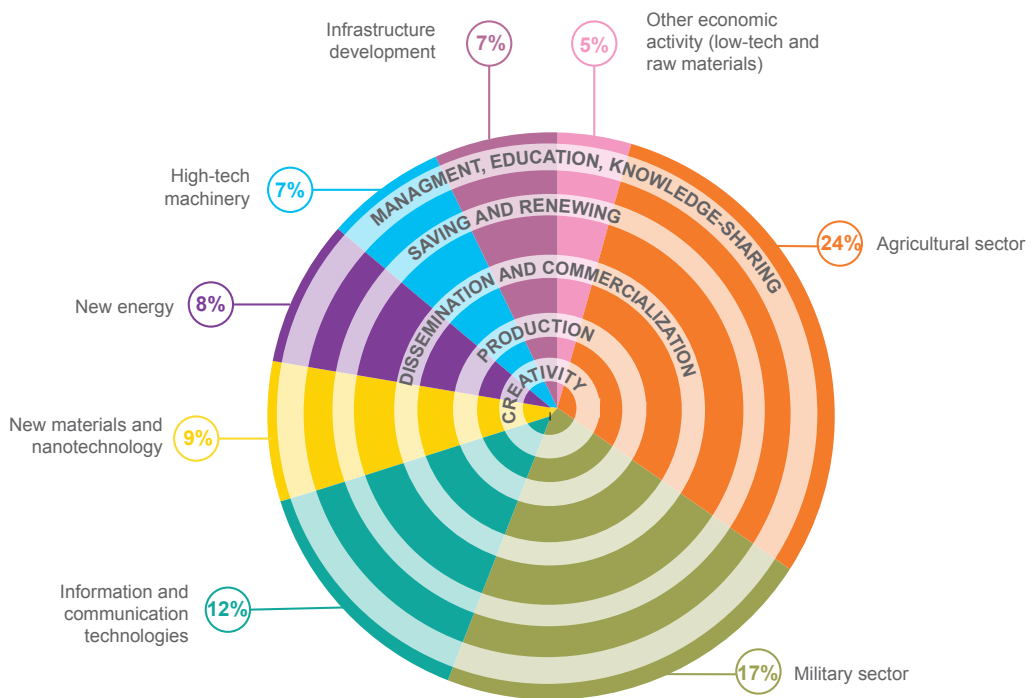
Infrastructure development
7%
5%
Other economic activity (low-tech and raw materials)

High-tech machinery
7%

24%
Agricultural sector

New energy
8%

New materials and nanotechnology
9%

Information and communication technologies
12%

17%
Military sector

MANAGMENT, EDUCATION, KNOWLEDGE-SHARING
SAVING AND RENEWING
DISSEMINATION AND COMMERCIALIZATION
PRODUCTION
CREATIVITY